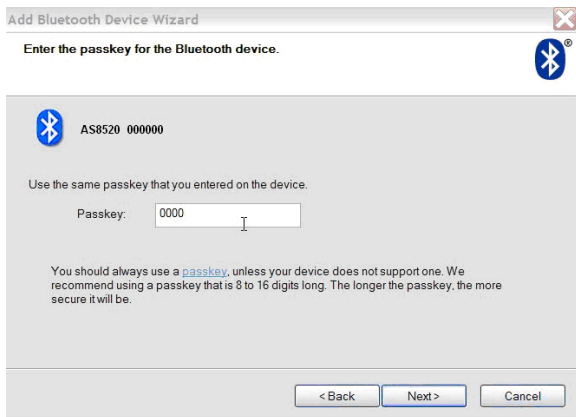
Add Bluetooth Device Wizard

Enter the passkey for the Bluetooth device.

AS8520 000000

Use the same passkey that you entered on the device.

Passkey: 0000

You should always use a passkey, unless your device does not support one. We recommend using a passkey that is 8 to 16 digits long. The longer the passkey, the more secure it will be.

< Back Next > Cancel